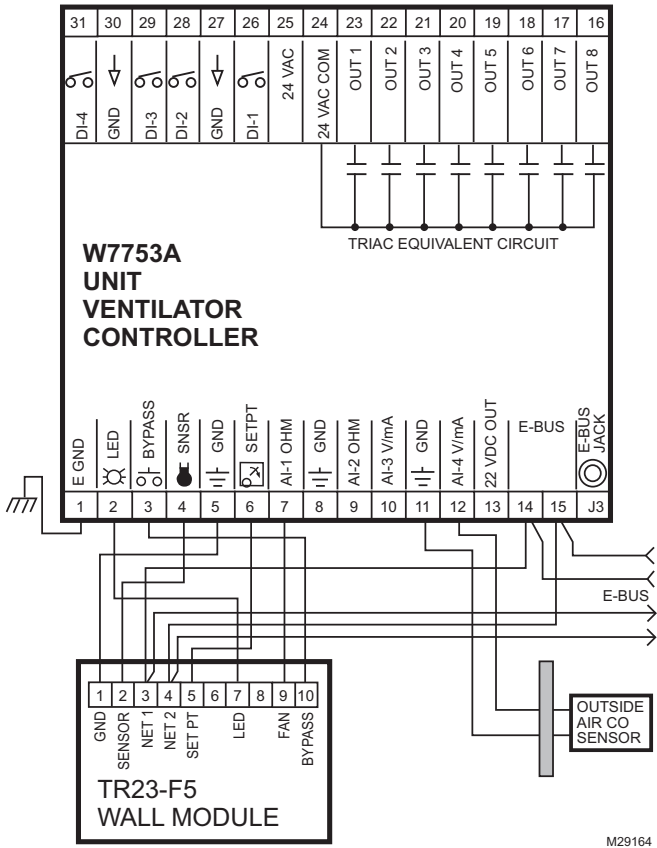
31 30 29 28 27 26 25 24 23 22 21 20 19 18 17 16

DI-4 GND DI-3 DI-2 GND DI-1 24 VAC 24 VAC COM OUT 1 OUT 2 OUT 3 OUT 4 OUT 5 OUT 6 OUT 7 OUT 8

TRIAC EQUIVALENT CIRCUIT

W7753A
UNIT
VENTILATOR
CONTROLLER

E GND LED BYPASS SNSR GND SETPT AI-1 OHM GND AI-2 OHM AI-3 V/mA GND AI-4 V/mA 22 VDC OUT E-BUS E-BUS JACK

1 2 3 4 5 6 7 8 9 10 11 12 13 14 15 J3

E-BUS

1 2 3 4 5 6 7 8 9 10

GND SENSOR NET 1 NET 2 SET PT LED FAN BYPASS

TR23-F5
WALL MODULE

OUTSIDE
AIR CO
SENSOR

M29164